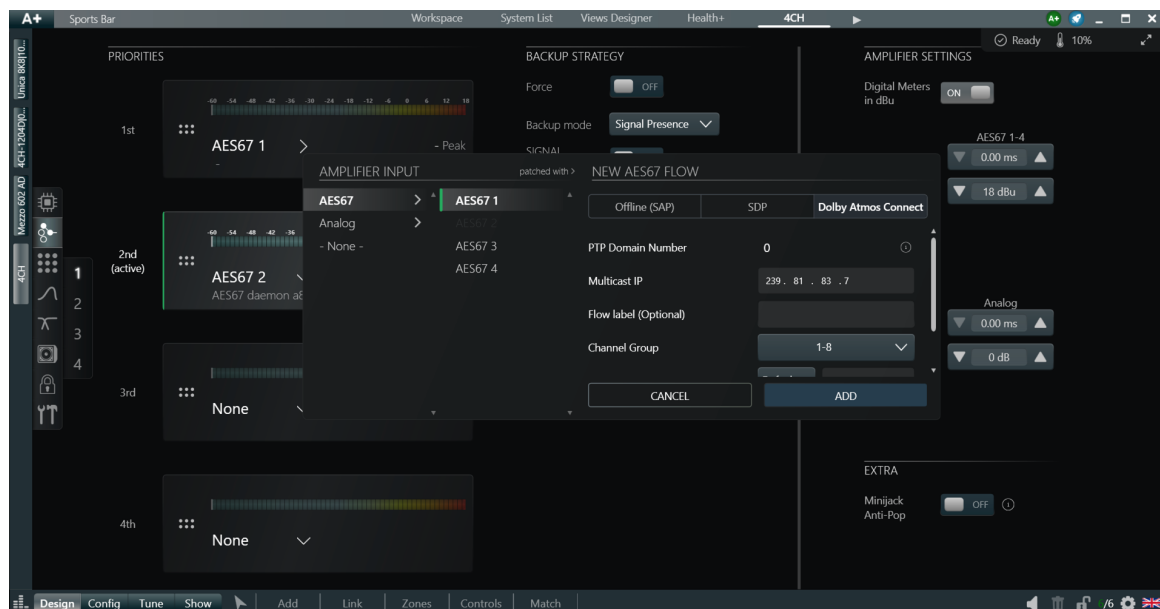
A+ Sports Bar
Workspace System List Views Designer Health+ 4CH
Ready 10%

Unica 8K8[10... 4CH-1204D[0... Mezzo 602 AD 4CH

PRIORITIES

1st
-60 -54 -48 -42 -36 -30 -24 -18 -12 -6 0 6 12 18
AES67 1 >
- Peak

2nd (active)
-60 -54 -48 -42 -36
AES67 2
AES67 daemon a8

3rd
None

4th
None

1
2
3
4

BACKUP STRATEGY
Force OFF
Backup mode Signal Presence
SIGNAL

AMPLIFIER SETTINGS
Digital Meters in dBu ON
AES67 1-4
0.00 ms
18 dBu
Analog
0.00 ms
0 dB

EXTRA
Minijack Anti-Pop OFF

AMPLIFIER INPUT
patched with >
AES67 >
Analog >
- None -
AES67 1
AES67 2
AES67 3
AES67 4

NEW AES67 FLOW
Offline (SAP) SDP Dolby Atmos Connect
PTP Domain Number 0
Multicast IP 239. 81 . 83 .7
Flow label (Optional)
Channel Group 1-8
CANCEL ADD

Design Config Tune Show Add Link Zones Controls Match
/6